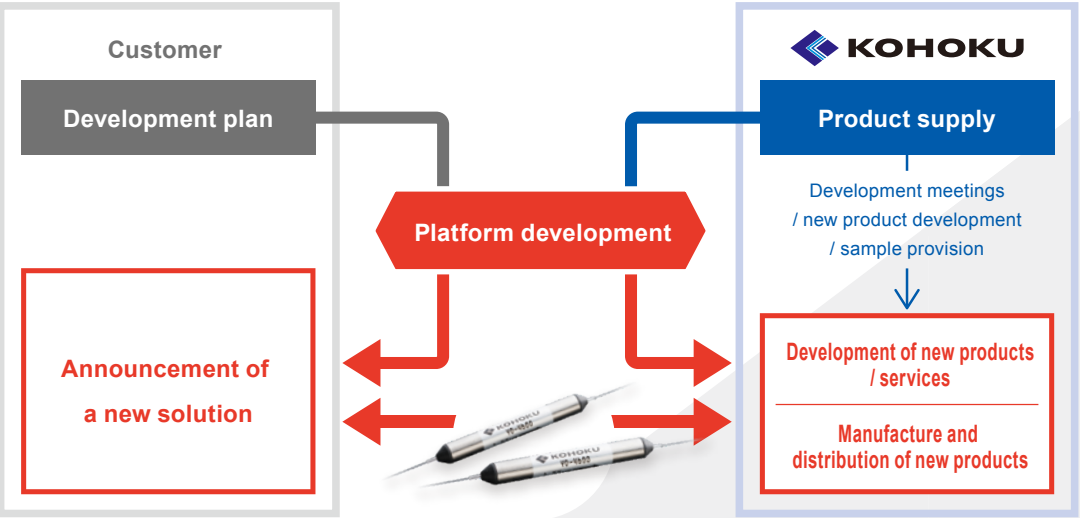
Customer

Development plan

KOHOKU

Product supply

Development meetings / new product development / sample provision

Platform development

Announcement of a new solution

Development of new products / services

Manufacture and distribution of new products

KOHOKU

KOHOKU